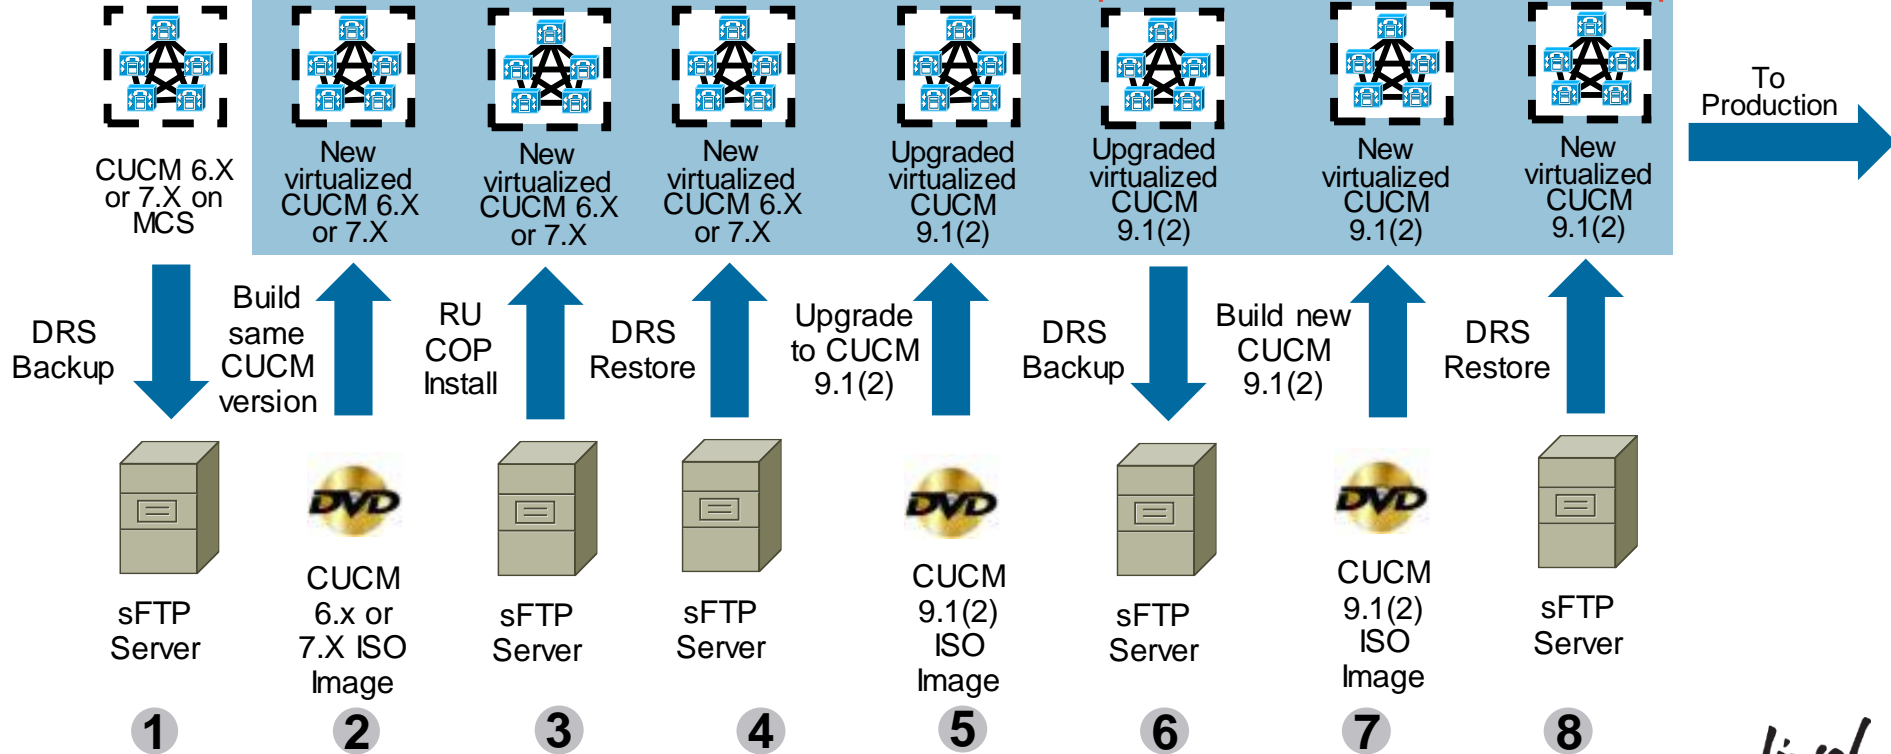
CUCM 6.X or 7.X on MCS

New virtualized CUCM 6.X or 7.X

New virtualized CUCM 6.X or 7.X

New virtualized CUCM 6.X or 7.X

Upgraded virtualized CUCM 9.1(2)

Upgraded virtualized CUCM 9.1(2)

New virtualized CUCM 9.1(2)

New virtualized CUCM 9.1(2)

To Production

DRS Backup

Build same CUCM version

RU COP Install

DRS Restore

Upgrade to CUCM 9.1(2)

DRS Backup

Build new CUCM 9.1(2)

DRS Restore

DVD

DVD

DVD

sFTP Server

CUCM 6.x or 7.X ISO Image

sFTP Server

sFTP Server

CUCM 9.1(2) ISO Image

sFTP Server

CUCM 9.1(2) ISO Image

sFTP Server

1

2

3

4

5

6

7

8

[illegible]